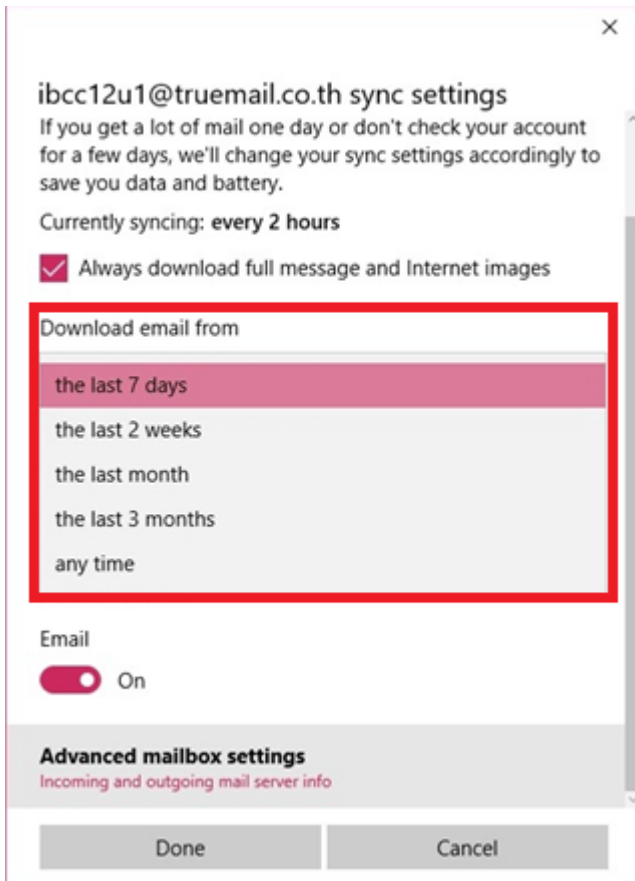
×

ibcc12u1@truemail.co.th sync settings

If you get a lot of mail one day or don't check your account for a few days, we'll change your sync settings accordingly to save you data and battery.

Currently syncing: **every 2 hours**

Always download full message and Internet images

Download email from

the last 7 days

the last 2 weeks

the last month

the last 3 months

any time

Email

On

**Advanced mailbox settings**

Incoming and outgoing mail server info

Done

Cancel